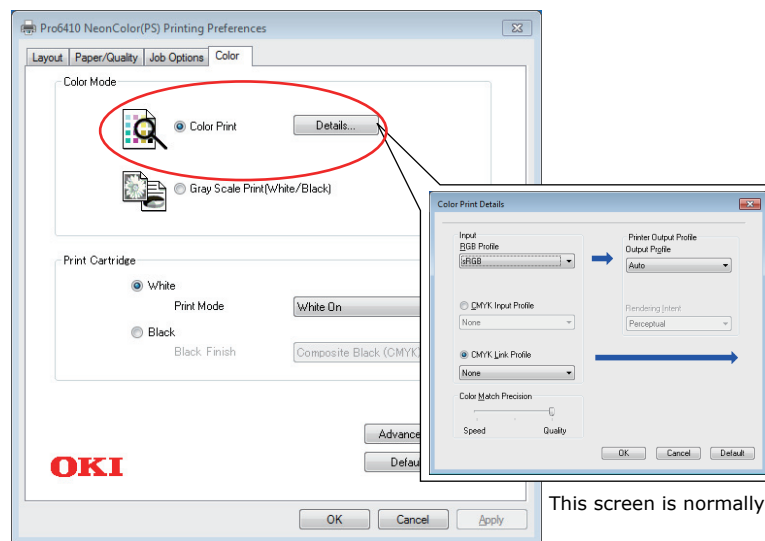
Pro6410 NeonColor(PS) Printing Preferences

Layout | Paper/Quality | Job Options | Color

Color Mode

Color Print

Details...

Gray Scale Print(White/Black)

Print Cartridge

White

Print Mode

White On

Black

Black Finish

Composite Black (CMYK

Advance

Defau

OKI

OK | Cancel | Apply

Color Print Details

Input

RGB Profile

sRGB

CMYK Input Profile

None

CMYK Link Profile

None

Printer Output Profile

Output Profile

Auto

Rendering Intent

Perceptual

Color Match Precision

Speed

Quality

OK | Cancel | Default

This screen is normally